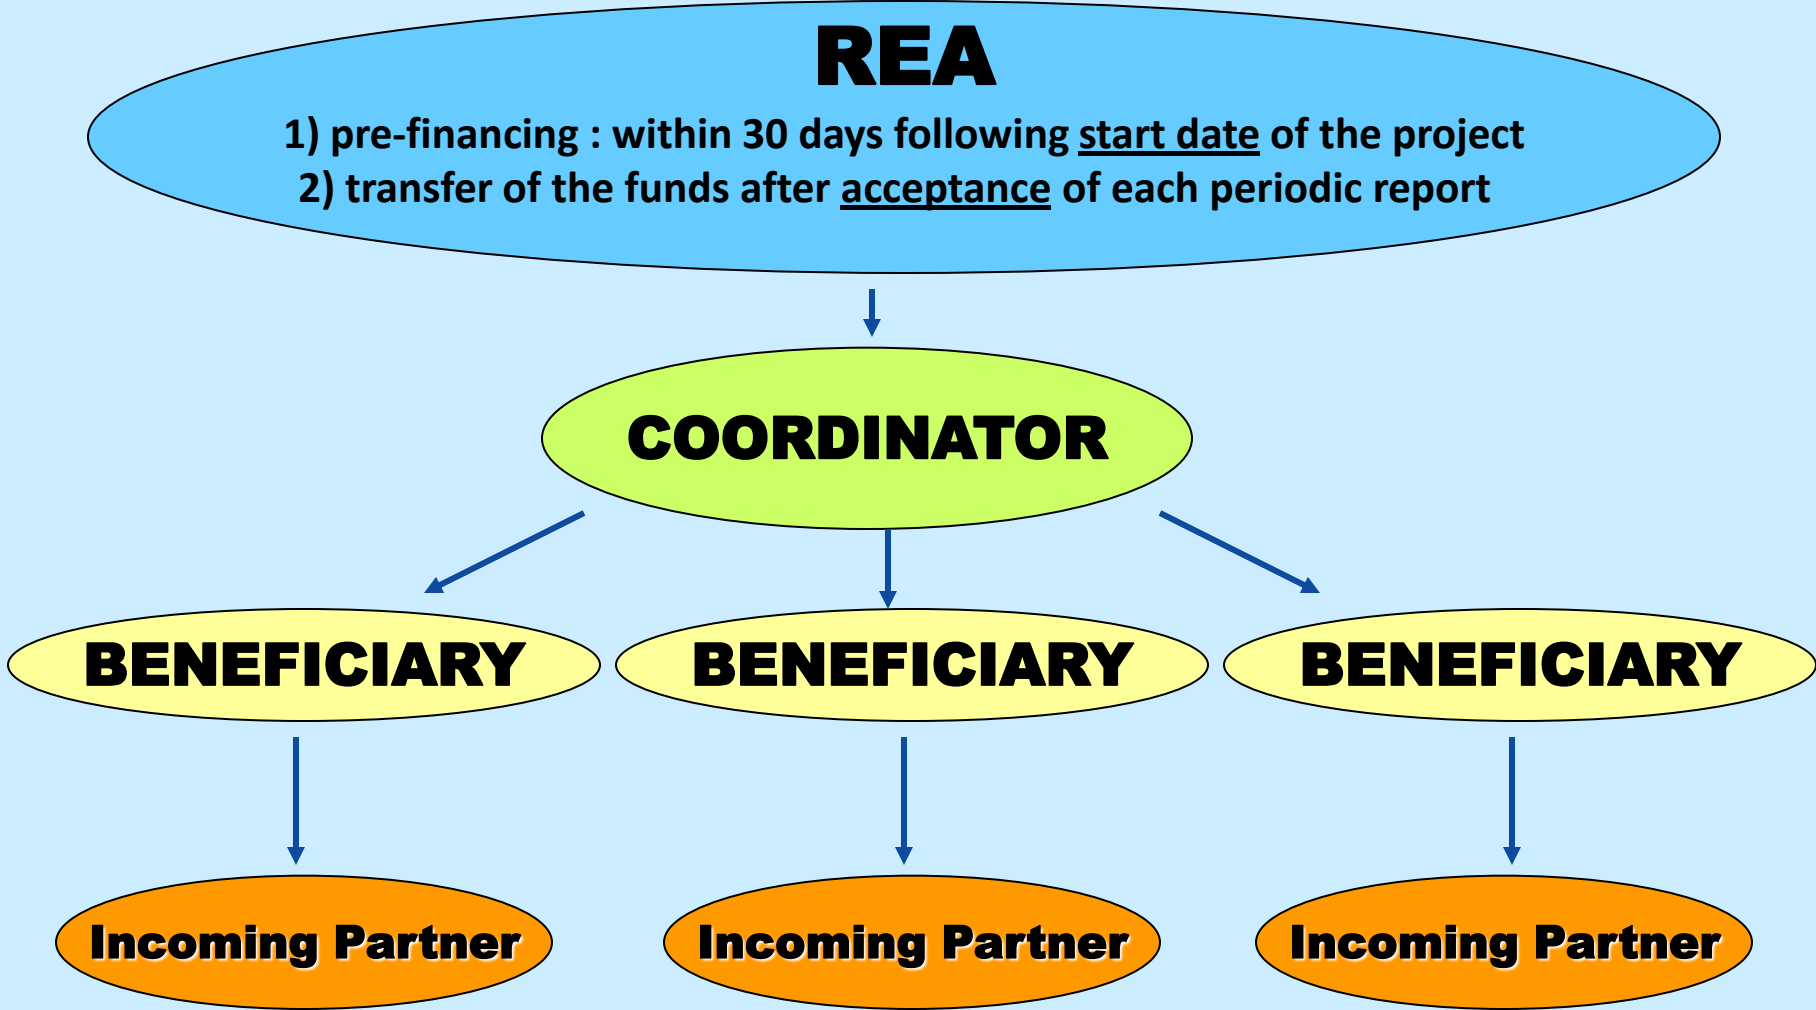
REA

1) pre-financing : within 30 days following start date of the project
2) transfer of the funds after acceptance of each periodic report

COORDINATOR

BENEFICIARY

BENEFICIARY

BENEFICIARY

Incoming Partner

Incoming Partner

Incoming Partner